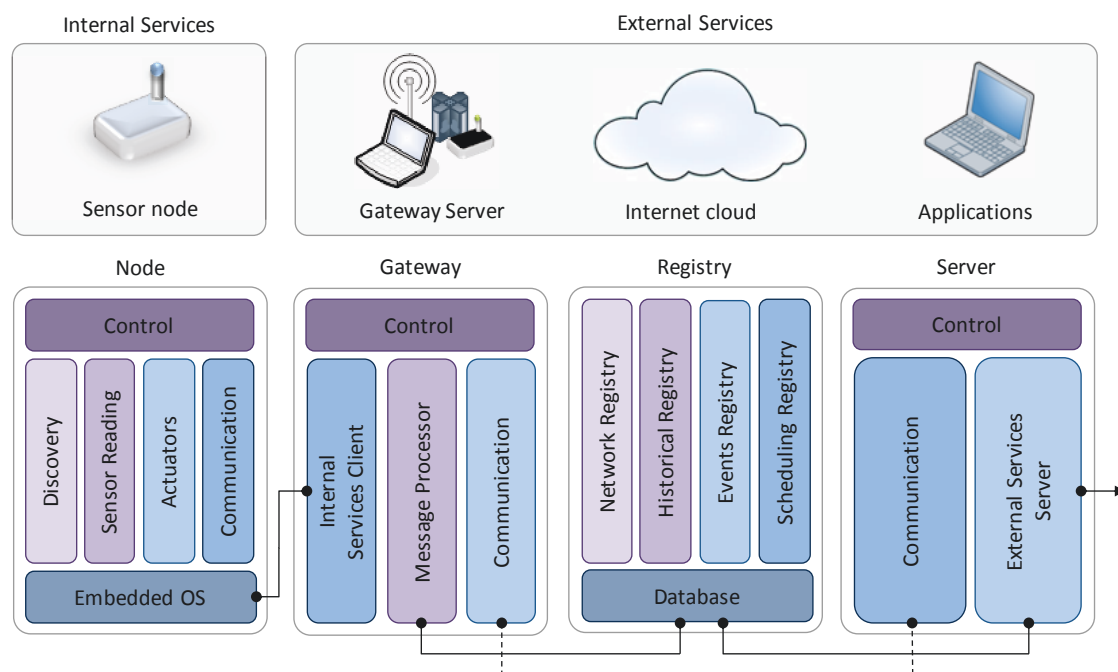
Internal Services

Sensor node

External Services

Gateway Server

Internet cloud

Applications

Node

Control

Discovery

Sensor Reading

Actuators

Communication

Embedded OS

Gateway

Control

Internal Services Client

Message Processor

Communication

Registry

Network Registry

Historical Registry

Events Registry

Scheduling Registry

Database

Server

Control

Communication

External Services Server